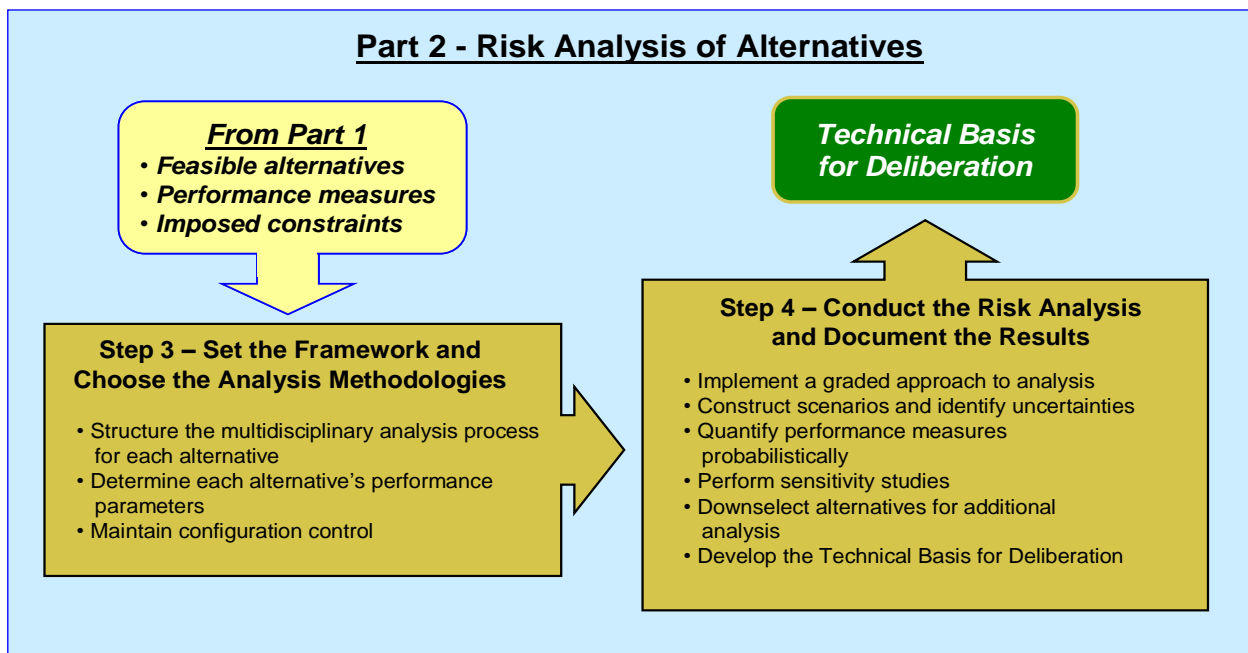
Part 2 - Risk Analysis of Alternatives

From Part 1
• Feasible alternatives
• Performance measures
• Imposed constraints

Technical Basis for Deliberation

Step 3 – Set the Framework and Choose the Analysis Methodologies

• Structure the multidisciplinary analysis process for each alternative
• Determine each alternative's performance parameters
• Maintain configuration control

Step 4 – Conduct the Risk Analysis and Document the Results

• Implement a graded approach to analysis
• Construct scenarios and identify uncertainties
• Quantify performance measures probabilistically
• Perform sensitivity studies
• Downselect alternatives for additional analysis
• Develop the Technical Basis for Deliberation